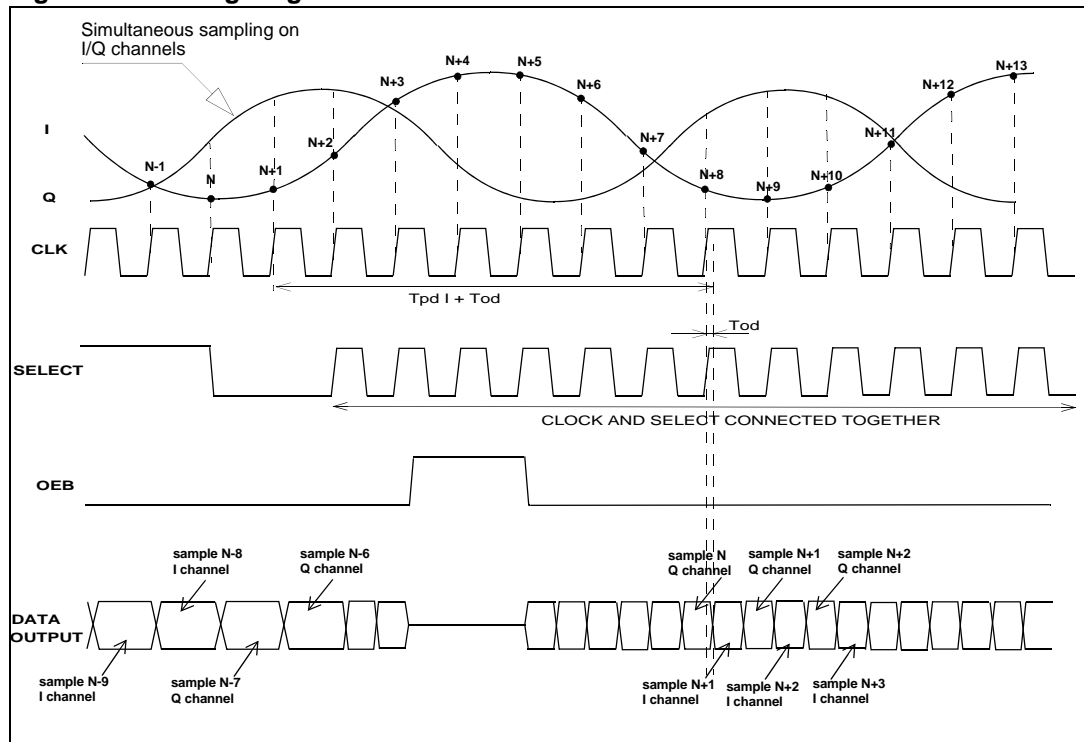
Simultaneous sampling on I/Q channels

I

Q

N-1
N
N+1
N+2
N+3
N+4
N+5
N+6
N+7
N+8
N+9
N+10
N+11
N+12
N+13

CLK

Tpd I + Tod

Tod

SELECT

CLOCK AND SELECT CONNECTED TOGETHER

OEB

DATA OUTPUT

sample N-8 I channel
sample N-6 Q channel
sample N-9 I channel
sample N-7 Q channel

sample N Q channel
sample N+1 Q channel
sample N+2 Q channel
sample N+1 I channel
sample N+2 I channel
sample N+3 I channel